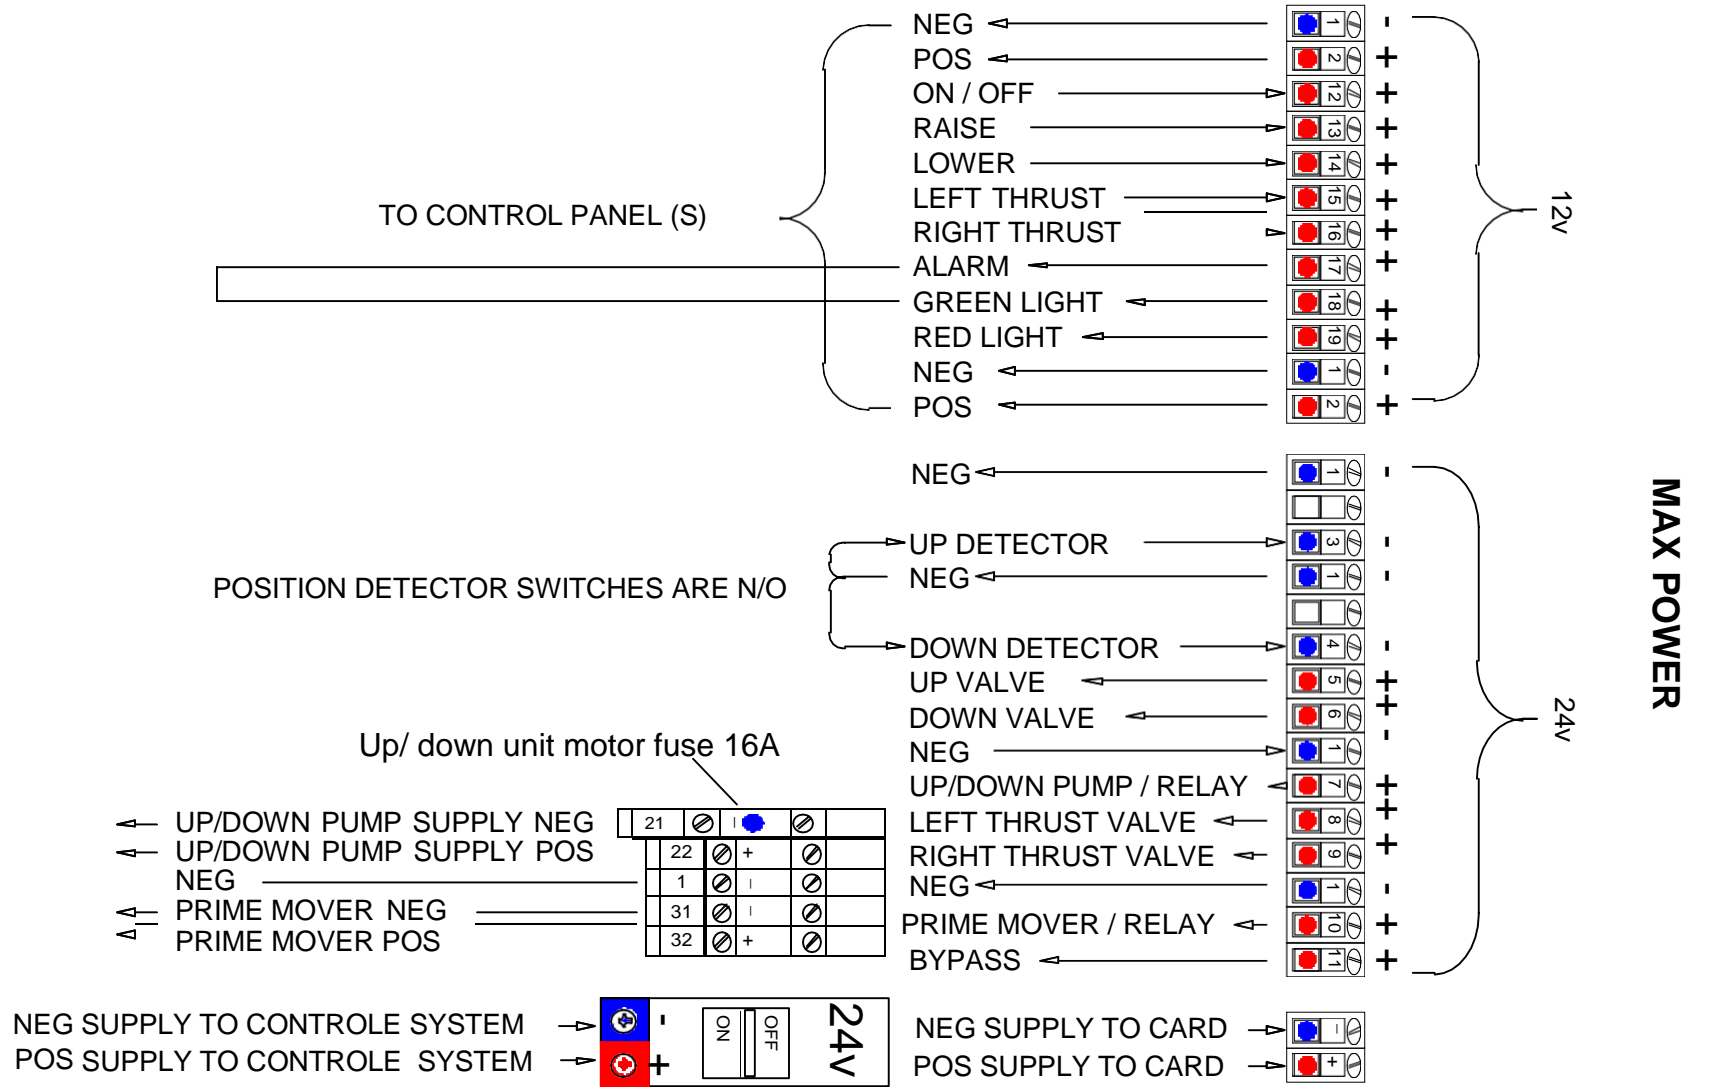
NEG 1 -
POS 2 +
ON / OFF 12 +
RAISE 13 +
LOWER 14 +
LEFT THRUST 15 +
RIGHT THRUST 16 +
ALARM 17 +
GREEN LIGHT 18 +
RED LIGHT 19 +
NEG 1 -
POS 2 +

TO CONTROL PANEL (S)

12v

MAX POWER

NEG 1 -
UP DETECTOR 3 -
NEG 1 -
DOWN DETECTOR 4 -
UP VALVE 5 +
DOWN VALVE 6 +
NEG 1 -
UP/DOWN PUMP / RELAY 7 +
LEFT THRUST VALVE 8 +
RIGHT THRUST VALVE 9 +
NEG 1 -
PRIME MOVER / RELAY 10 +
BYPASS 11 +

24v

POSITION DETECTOR SWITCHES ARE N/O

Up/ down unit motor fuse 16A

UP/DOWN PUMP SUPPLY NEG
UP/DOWN PUMP SUPPLY POS
NEG
PRIME MOVER NEG
PRIME MOVER POS

| 21 | | - | |
|---|---|---|---|
| 22 | | + | |
| 1 | | - | |
| 31 | | - | |
| 32 | | + | |

NEG SUPPLY TO CONTROLE SYSTEM -
POS SUPPLY TO CONTROLE SYSTEM +
ON OFF
24v

NEG SUPPLY TO CARD -
POS SUPPLY TO CARD +